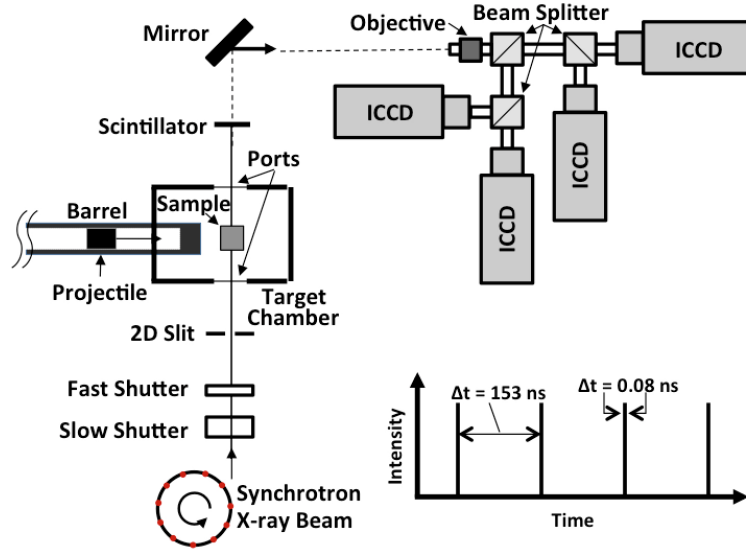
Mirror

Objective

Beam Splitter

ICCD

ICCD

ICCD

ICCD

Scintillator

Ports

Barrel

Sample

Projectile

Target Chamber

2D Slit

Fast Shutter

Slow Shutter

Synchrotron X-ray Beam

Δt = 153 ns

Δt = 0.08 ns

Intensity

Time